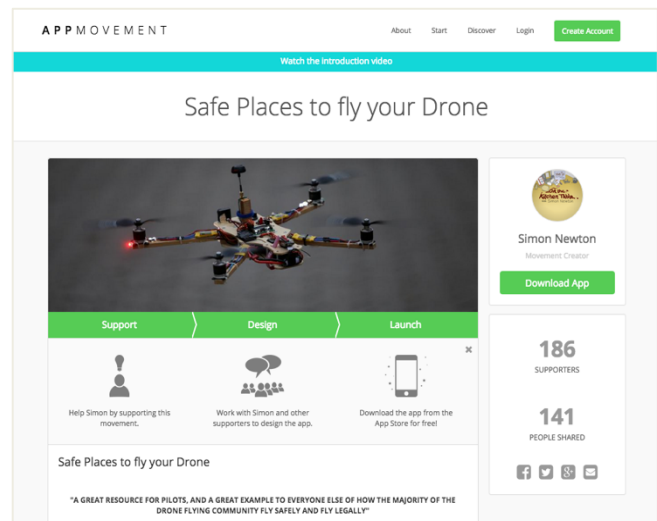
APPMOVEMENT

About Start Discover Login Create Account

Watch the introduction video

Safe Places to fly your Drone

Support Design Launch

×

Help Simon by supporting this movement.

Work with Simon and other supporters to design the app.

Download the app from the App Store for free!

Safe Places to fly your Drone

"A GREAT RESOURCE FOR PILOTS, AND A GREAT EXAMPLE TO EVERYONE ELSE OF HOW THE MAJORITY OF THE DRONE FLYING COMMUNITY FLY SAFELY AND FLY LEGALLY"

Simon Newton

Movement Creator

Download App

186

SUPPORTERS

141

PEOPLE SHARED